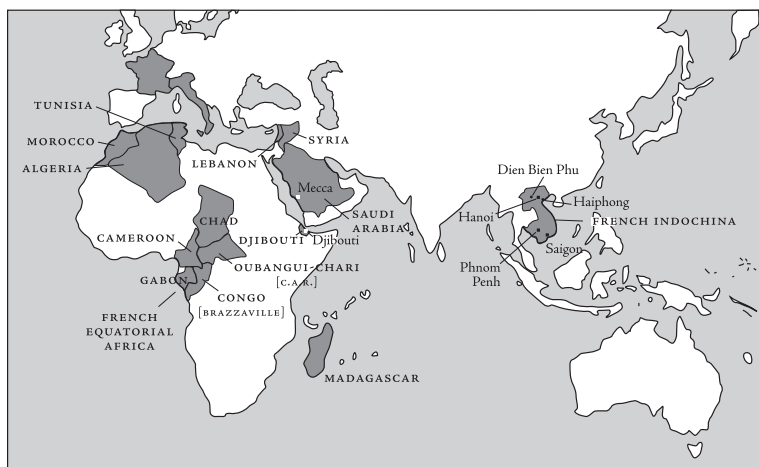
TUNISIA
MOROCCO
ALGERIA
SYRIA
LEBANON
Mecca
SAUDI ARABIA
CHAD
CAMEROON
DJIBOUTI Djibouti
OUBANGUI-CHARI [C.A.R.]
GABON
CONGO [BRAZZAVILLE]
FRENCH EQUATORIAL AFRICA
MADAGASCAR
Dien Bien Phu
Haiphong
Hanoi
FRENCH INDOCHINA
Saigon
Phnom Penh